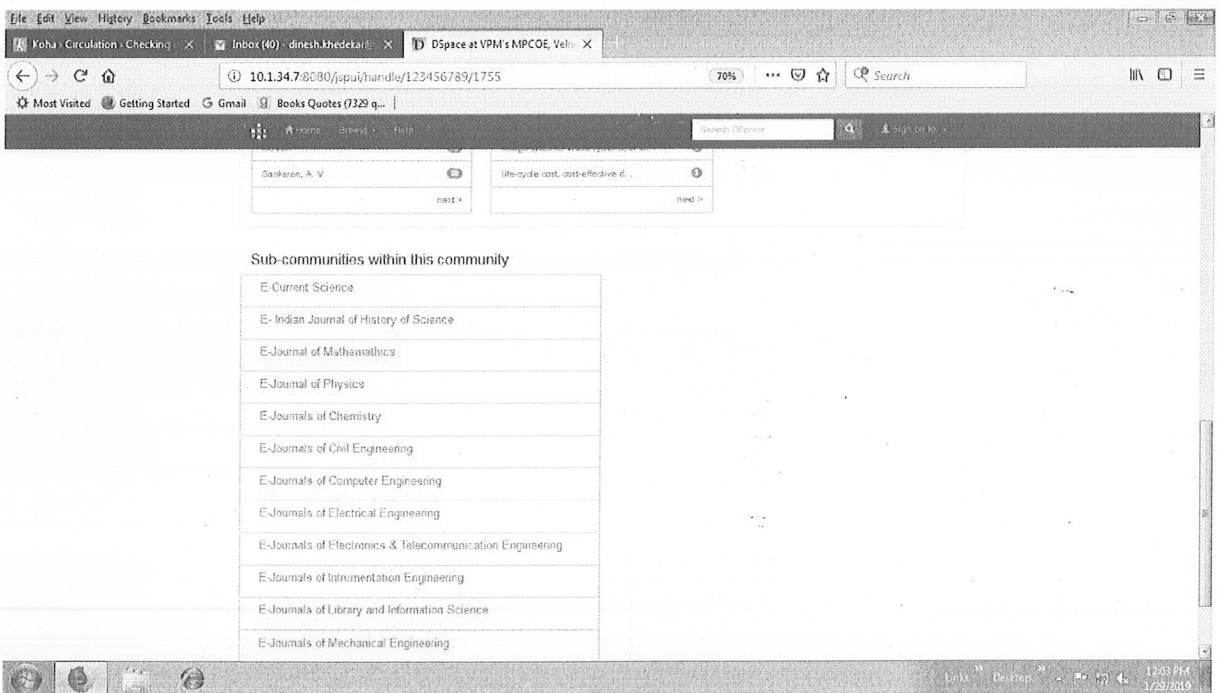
File Edit View History Bookmarks Tools Help
Koha › Circulation › Checking × | Inbox (40) - dinesh.khedekar × | DSpace at VPM's MPCOE, Veln ×
10.1.34.7:8080/jspui/handle/123456789/1755 70% Search
Most Visited Getting Started Gmail Books Quotes (7329 q...
Home Browse Help Search DSpace Sign on to

Sankaran, A. V. | life-cycle cost, cost-effective d... 
next > | next >

Sub-communities within this community
E-Current Science
E- Indian Journal of History of Science
E-Journal of Mathemathics
E-Journal of Physics
E-Journals of Chemistry
E-Journals of Civil Engineering
E-Journals of Computer Engineering
E-Journals of Electrical Engineering
E-Journals of Electronics & Telecommunication Engineering
E-Journals of Intrumentation Engineering
E-Journals of Library and Information Science
E-Journals of Mechanical Engineering

Links Desktop 12:03 PM 1/29/2019